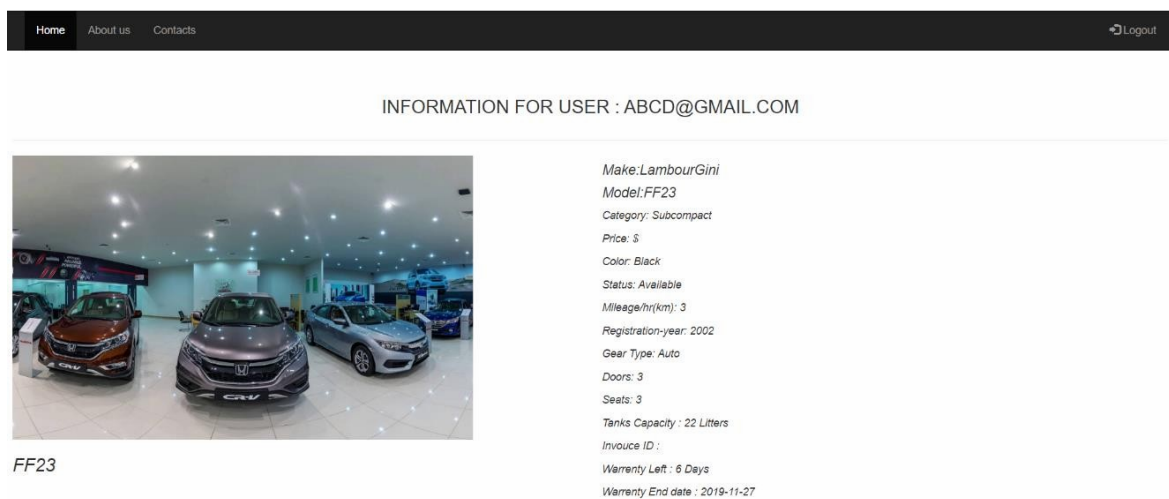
Home About us Contacts

Logout

INFORMATION FOR USER : ABCD@GMAIL.COM

FF23

Make:LambourGini
Model:FF23
Category: Subcompact
Price: $
Color: Black
Status: Available
Mileage/hr(km): 3
Registration-year: 2002
Gear Type: Auto
Doors: 3
Seats: 3
Tanks Capacity : 22 Litters
Invouce ID :
Warrenty Left : 6 Days
Warrenty End date : 2019-11-27